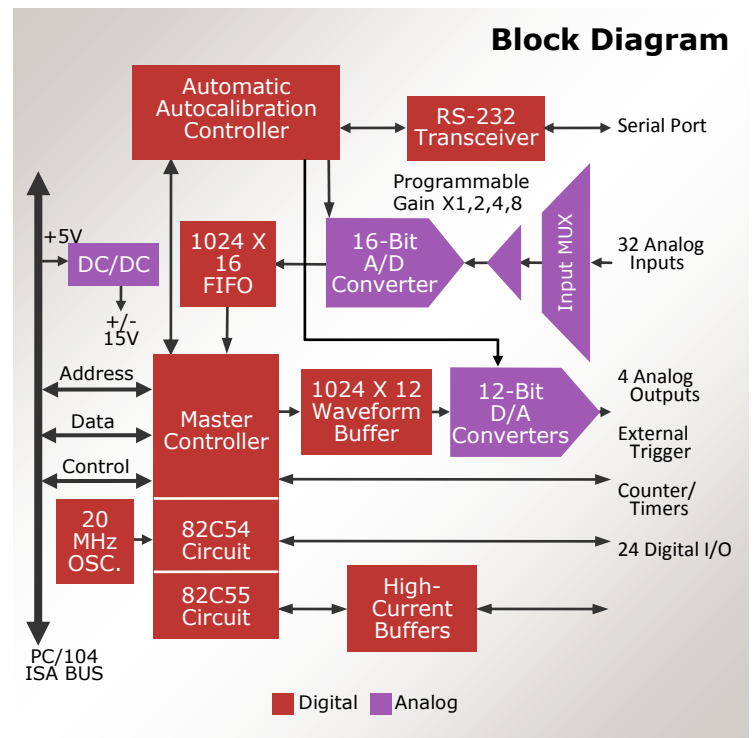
Block Diagram

Automatic Autocalibration Controller

RS-232 Transceiver

Serial Port

Programmable Gain X1,2,4,8

+5V

DC/DC

+/- 15V

1024 X 16 FIFO

16-Bit A/D Converter

Input MUX

32 Analog Inputs

Address

Data

Control

Master Controller

1024 X 12 Waveform Buffer

12-Bit D/A Converters

4 Analog Outputs

External Trigger

Counter/ Timers

20 MHz OSC.

82C54 Circuit

24 Digital I/O

82C55 Circuit

High-Current Buffers

PC/104 ISA BUS

Digital Analog